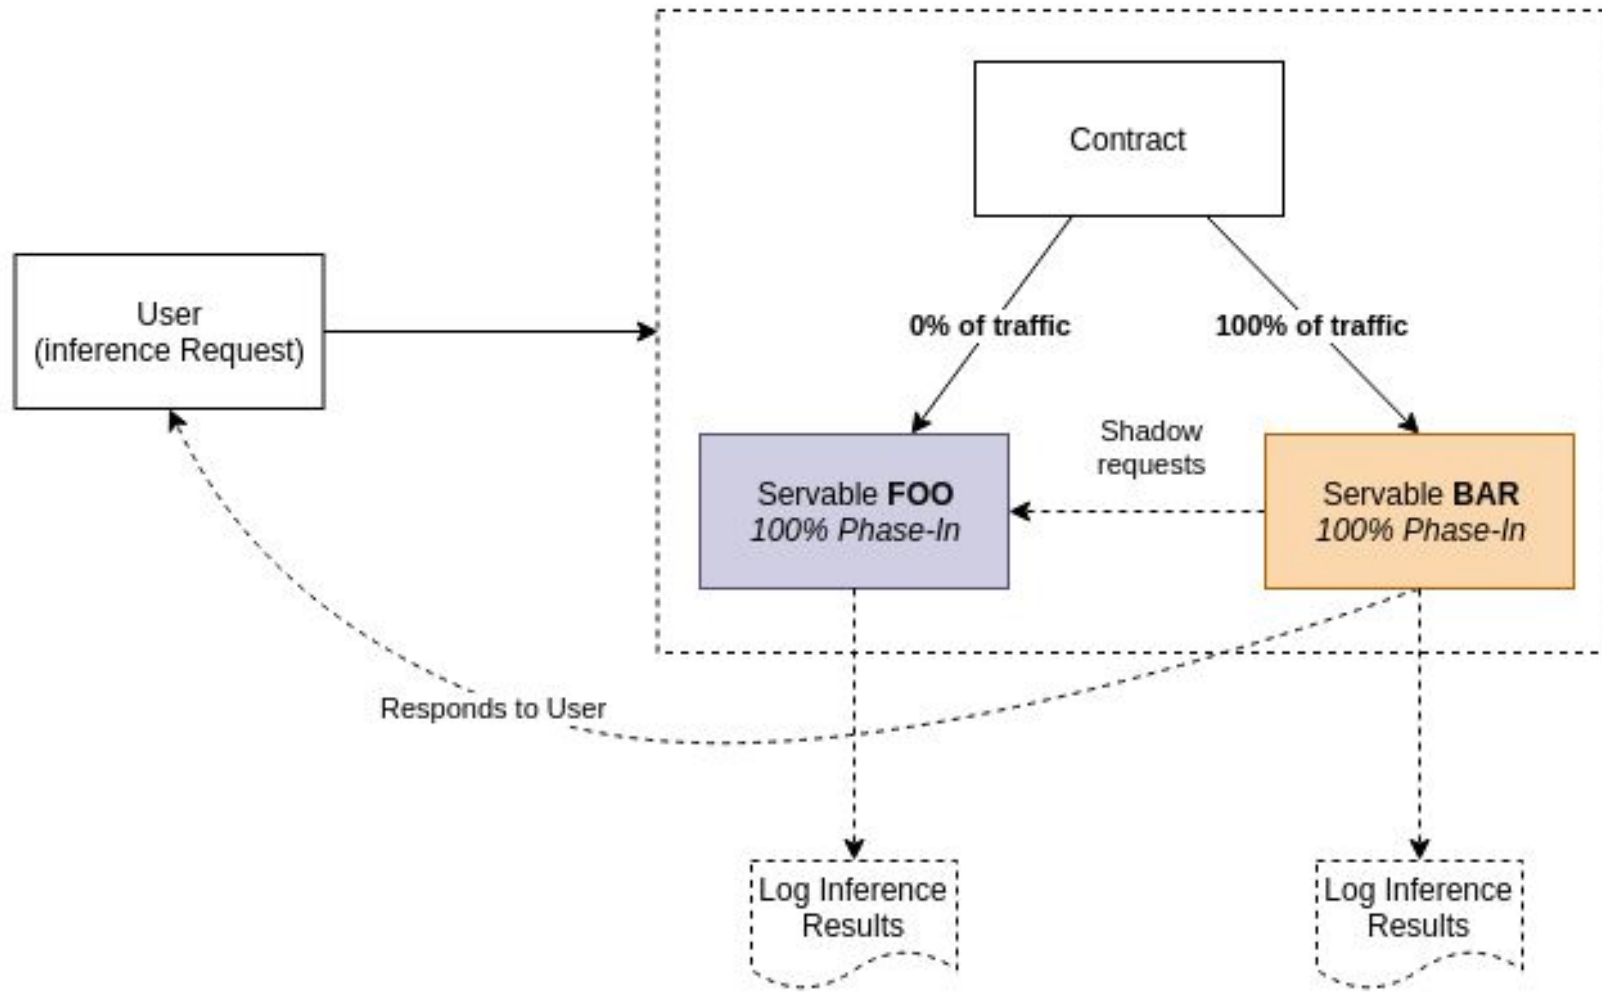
Contract

User
(inference Request)

0% of traffic

100% of traffic

Shadow
requests

Servable **FOO**
*100% Phase-In*

Servable **BAR**
*100% Phase-In*

Responds to User

Log Inference
Results

Log Inference
Results